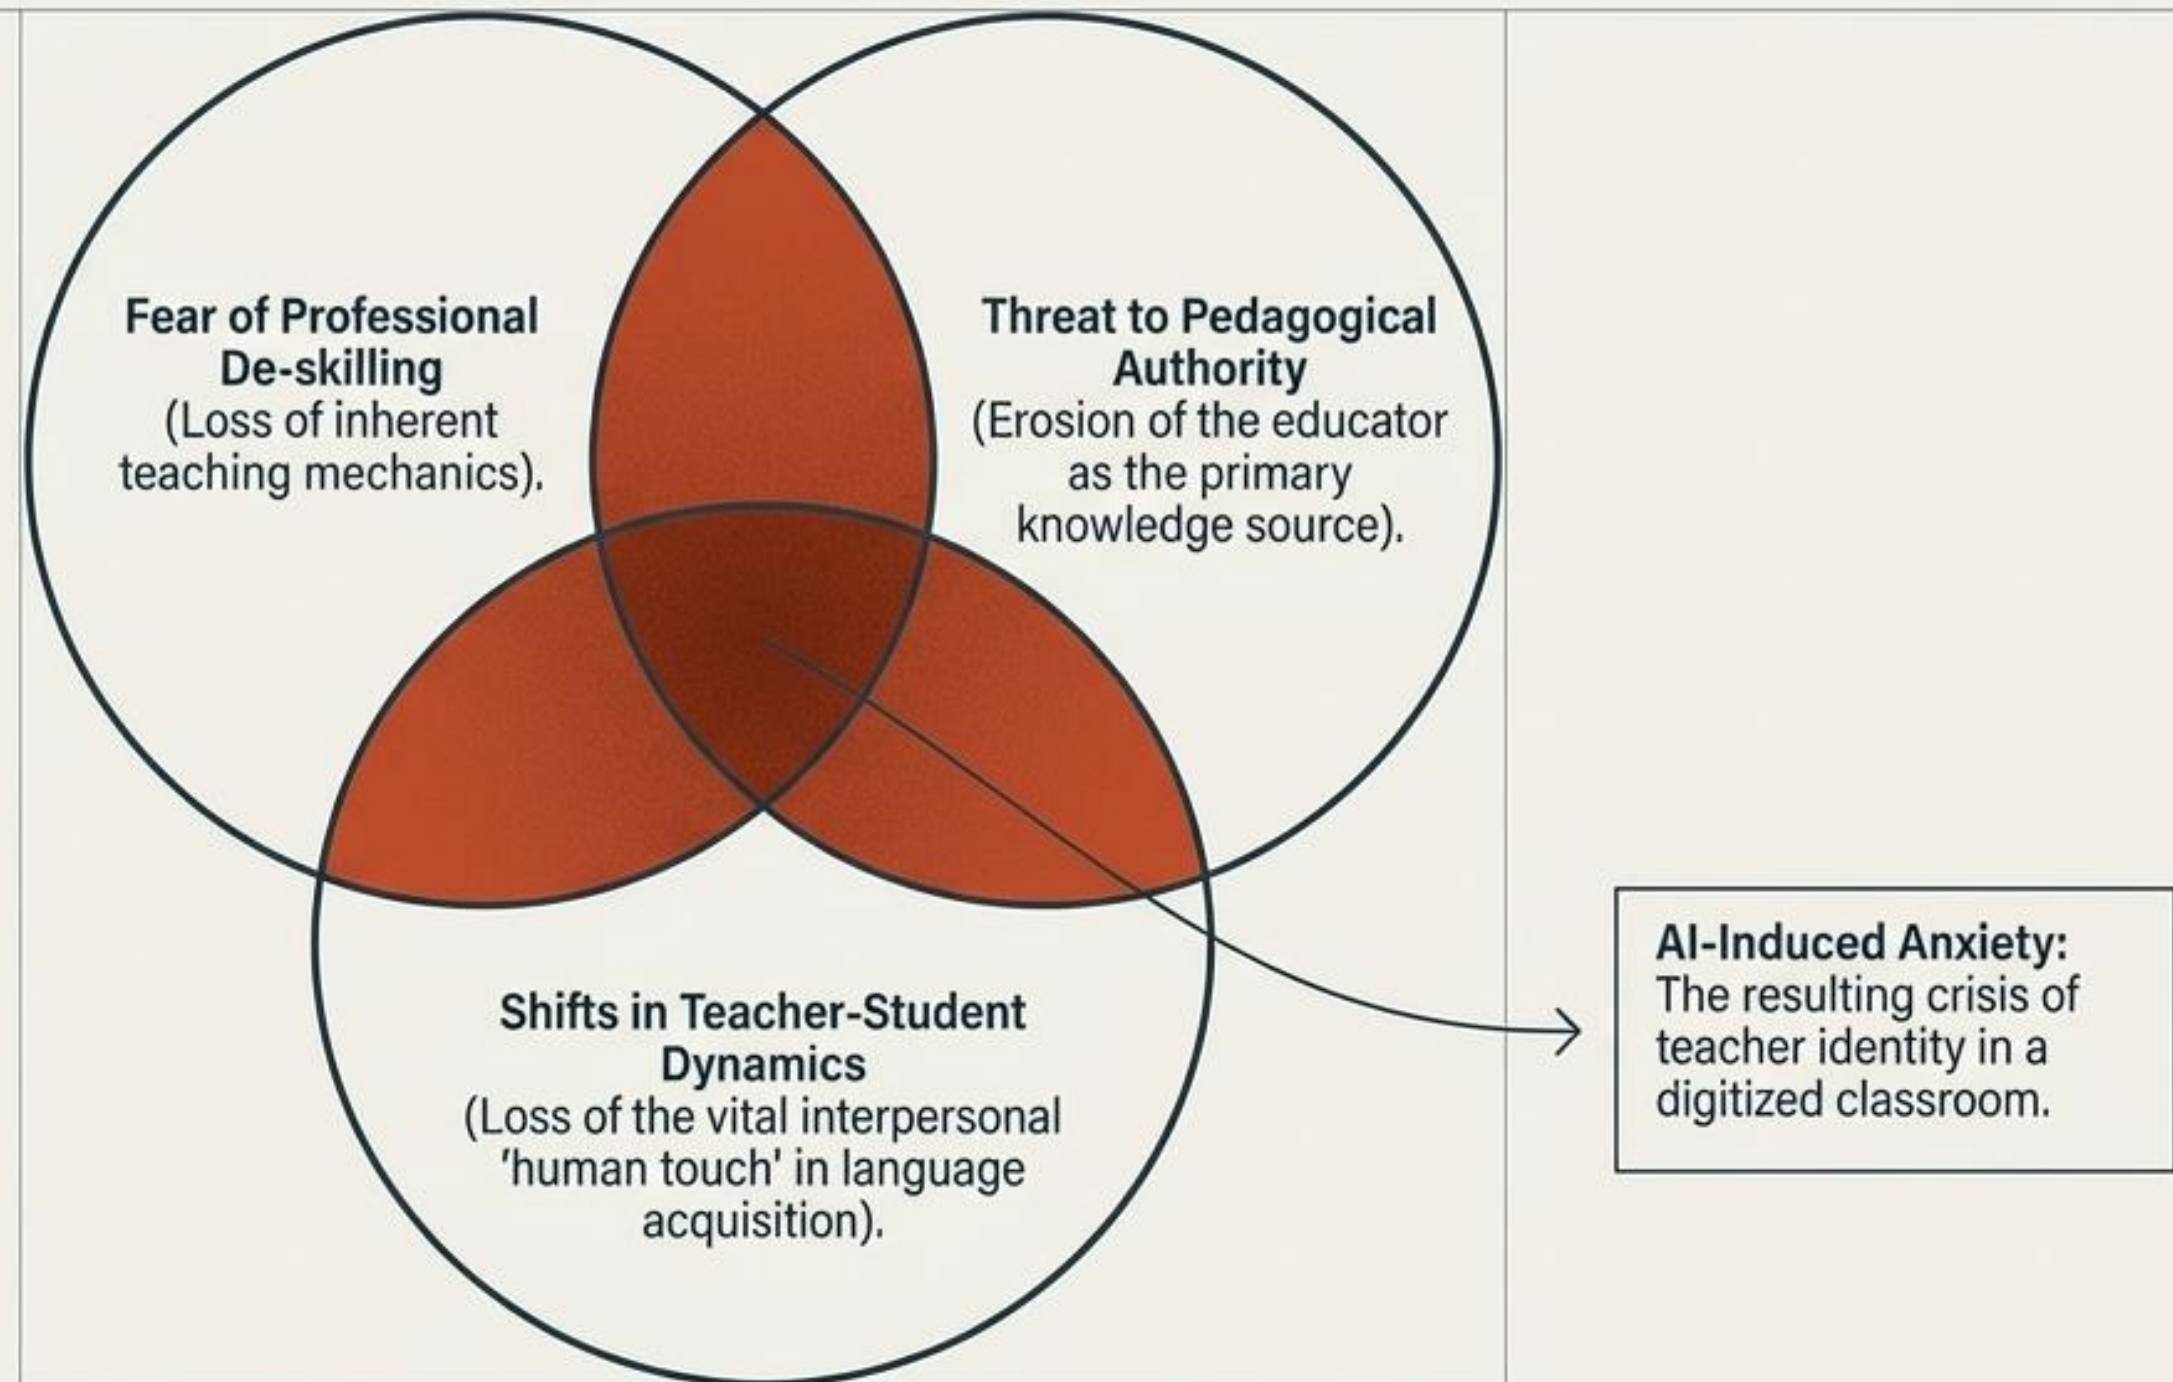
Fear of Professional De-skilling
(Loss of inherent teaching mechanics).

Threat to Pedagogical Authority
(Erosion of the educator as the primary knowledge source).

Shifts in Teacher-Student Dynamics
(Loss of the vital interpersonal 'human touch' in language acquisition).

AI-Induced Anxiety: The resulting crisis of teacher identity in a digitized classroom.